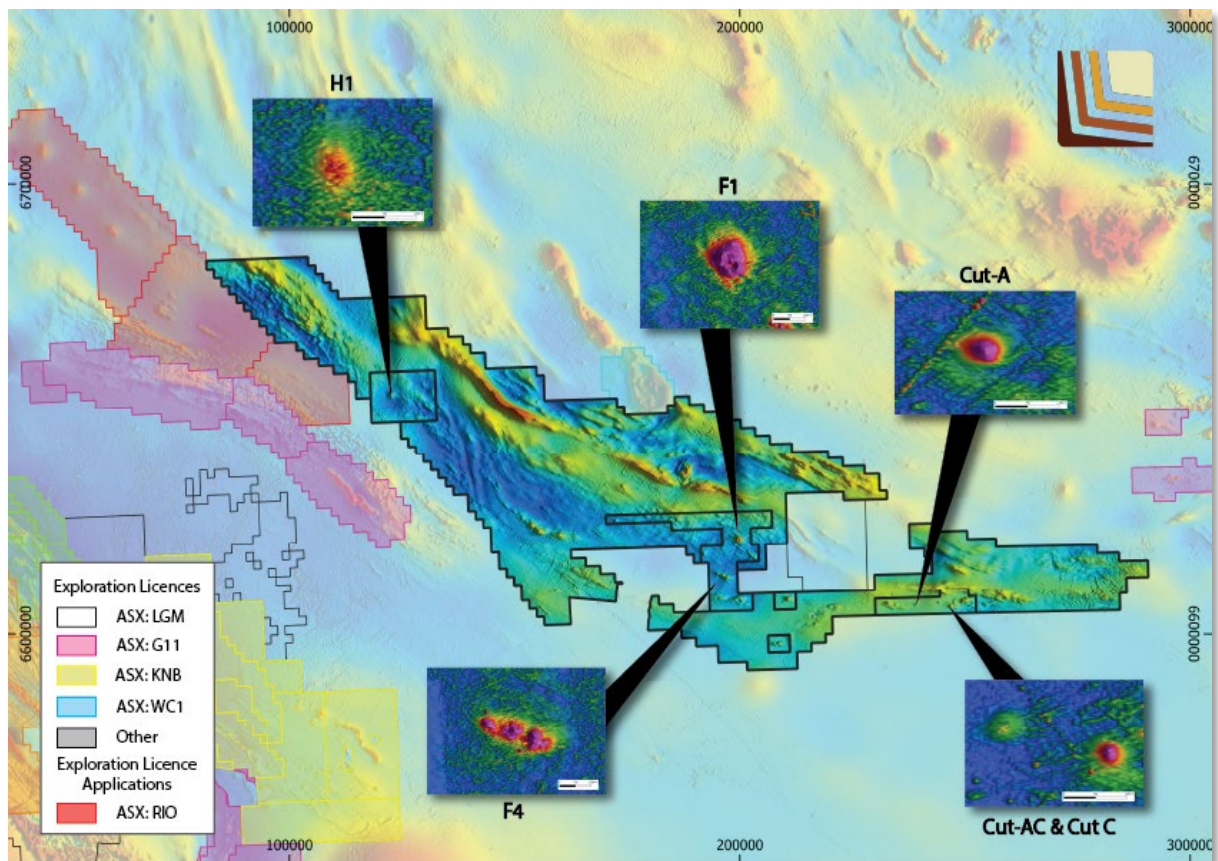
100000
200000
300000
6700000
6700000
H1
F1
Cut-A
6600000
6600000
Exploration Licences
ASX: LGM
ASX: G11
ASX: KNB
ASX: WC1
Other
Exploration Licence Applications
ASX: RIO
F4
Cut-AC & Cut C
100000
200000
300000